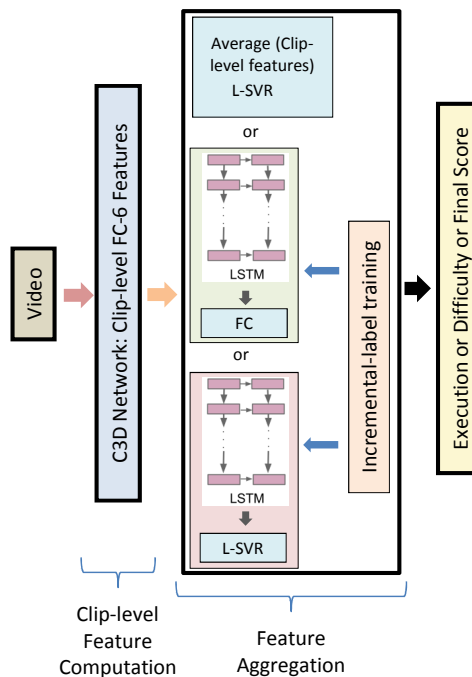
Video

C3D Network: Clip-level FC-6 Features

Average (Clip-level features) L-SVR

or

LSTM

FC

or

LSTM

L-SVR

Incremental-label training

Execution or Difficulty or Final Score

Clip-level Feature Computation

Feature Aggregation